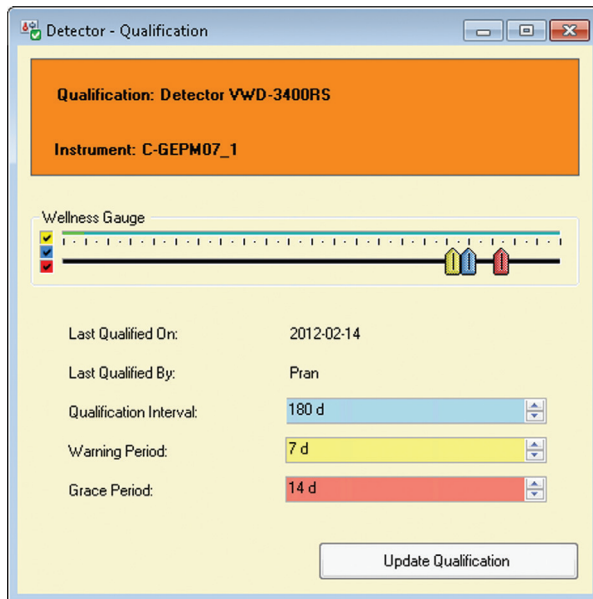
Detector - Qualification

Qualification: Detector VWD-3400RS

Instrument: C-GEPM07_1

Wellness Gauge

| | |
|---|---|
| Last Qualified On: | 2012-02-14 |
| Last Qualified By: | Pran |
| Qualification Interval: | 180 d |
| Warning Period: | 7 d |
| Grace Period: | 14 d |

Update Qualification